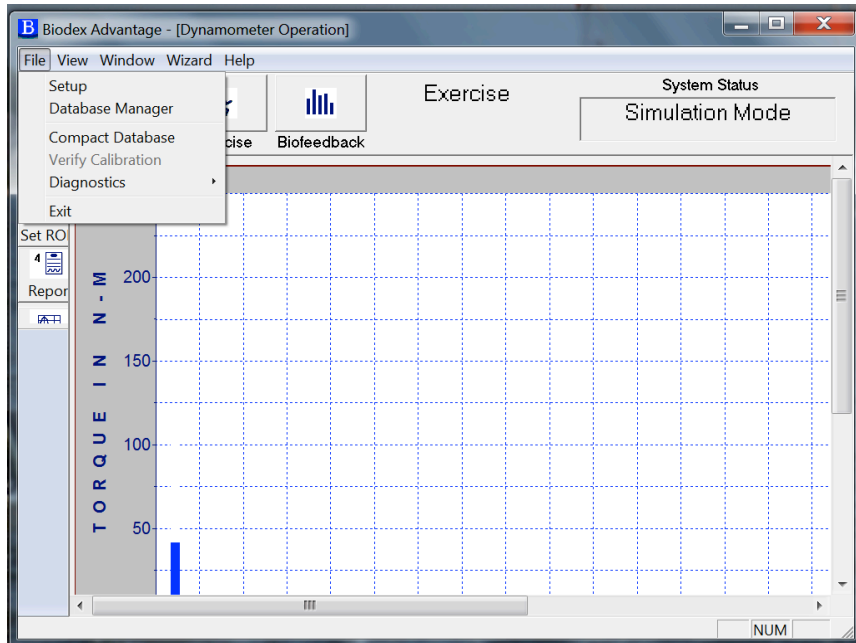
B Biodex Advantage - [Dynamometer Operation]

File View Window Wizard Help

Setup
Database Manager
Compact Database
Verify Calibration
Diagnostics
Exit

cise

Biofeedback

Exercise

System Status
Simulation Mode

Set RO
Repor

TORQUE IN N-M

200
150
100
50

NUM